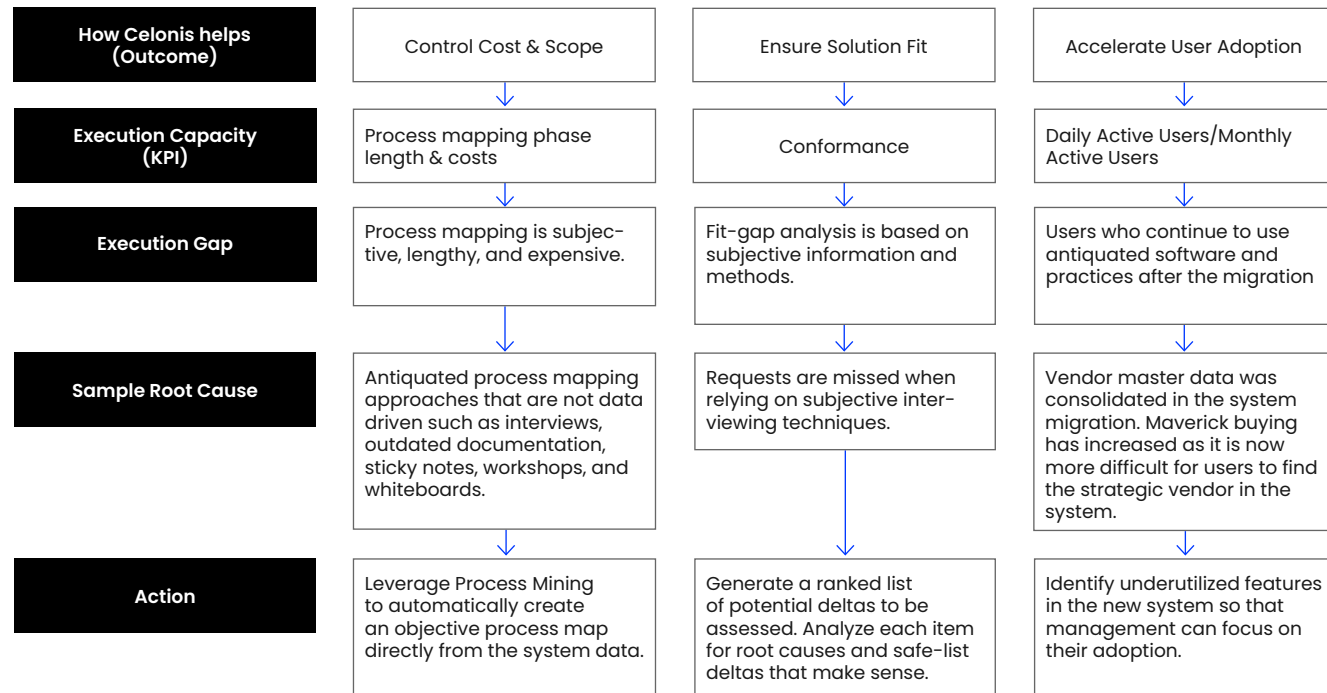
How Celonis helps (Outcome)

Control Cost & Scope

Ensure Solution Fit

Accelerate User Adoption

Execution Capacity (KPI)

Process mapping phase length & costs

Conformance

Daily Active Users/Monthly Active Users

Execution Gap

Process mapping is subjective, lengthy, and expensive.

Fit-gap analysis is based on subjective information and methods.

Users who continue to use antiquated software and practices after the migration

Sample Root Cause

Antiquated process mapping approaches that are not data driven such as interviews, outdated documentation, sticky notes, workshops, and whiteboards.

Requests are missed when relying on subjective interviewing techniques.

Vendor master data was consolidated in the system migration. Maverick buying has increased as it is now more difficult for users to find the strategic vendor in the system.

Action

Leverage Process Mining to automatically create an objective process map directly from the system data.

Generate a ranked list of potential deltas to be assessed. Analyze each item for root causes and safe-list deltas that make sense.

Identify underutilized features in the new system so that management can focus on their adoption.